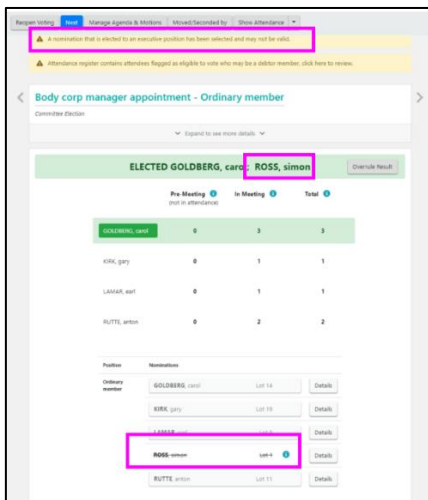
Reopen Voting | Next | Manage Agenda & Motions | Moved/Seconded by | Show Attendance

A nomination that is elected to an executive position has been selected and may not be valid.

Attendance register contains attendees flagged as eligible to vote who may be a debtor member, click here to review.

Body corp manager appointment - Ordinary member

Committee Election

Expand to see more details

ELECTED GOLDBERG, carol; ROSS, simon

Override Result

| | Pre-Meeting (not in attendance) | In Meeting | Total |
|---|---|---|---|
| GOLDBERG, carol | 0 | 3 | 3 |
| KIRK, gary | 0 | 1 | 1 |
| LAMAR, earl | 0 | 1 | 1 |
| RUTTE, anton | 0 | 2 | 2 |

| Position | Nominations | | |
|---|---|---|---|
| Ordinary member | GOLDBERG, carol | Lot 14 | Details |
| | KIRK, gary | Lot 19 | Details |
| | LAMAR, earl | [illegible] | Details |
| | ROSS, simon | Lot 1 | Details |
| | RUTTE, anton | Lot 11 | Details |